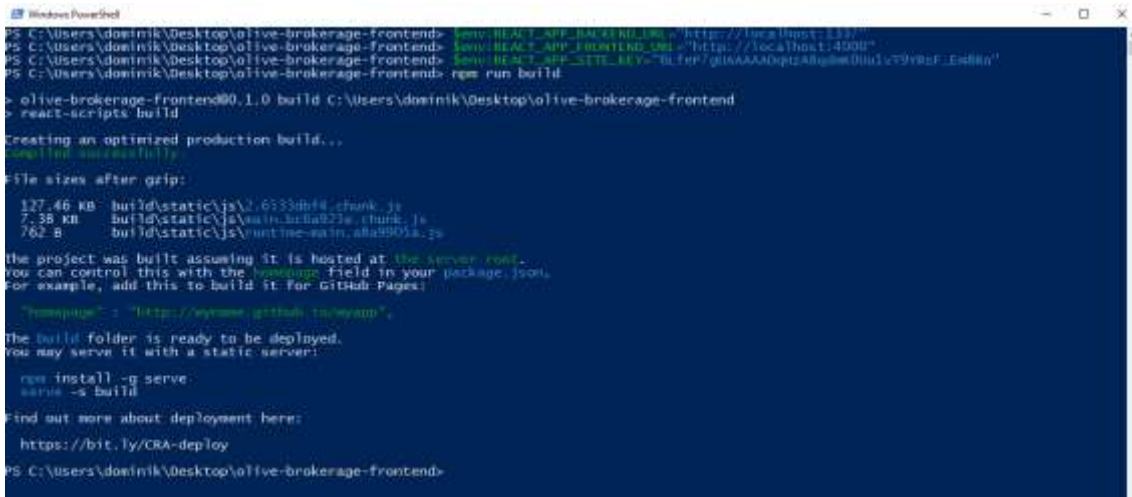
Windows PowerShell

PS C:\Users\dominik\Desktop\olive-brokerage-frontend> $env:REACT_APP_BACKEND_URL="http://localhost:1337"
PS C:\Users\dominik\Desktop\olive-brokerage-frontend> $env:REACT_APP_FRONTEND_URL="http://localhost:4000"
PS C:\Users\dominik\Desktop\olive-brokerage-frontend> $env:REACT_APP_SITE_KEY="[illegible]"
PS C:\Users\dominik\Desktop\olive-brokerage-frontend> npm run build

> olive-brokerage-frontend@0.1.0 build C:\Users\dominik\Desktop\olive-brokerage-frontend
> react-scripts build

Creating an optimized production build...
Compiled successfully.

File sizes after gzip:

127.46 KB build\static\js\2.6133dbf4.chunk.js
7.38 KB build\static\js\main.bc6a923e.chunk.js
762 B build\static\js\runtime-main.a8a9905a.js

The project was built assuming it is hosted at the server root.
You can control this with the homepage field in your package.json.
For example, add this to build it for GitHub Pages:

"homepage" : "http://myname.github.io/myapp",

The build folder is ready to be deployed.
You may serve it with a static server:

npm install -g serve
serve -s build

Find out more about deployment here:

https://bit.ly/CRA-deploy

PS C:\Users\dominik\Desktop\olive-brokerage-frontend>